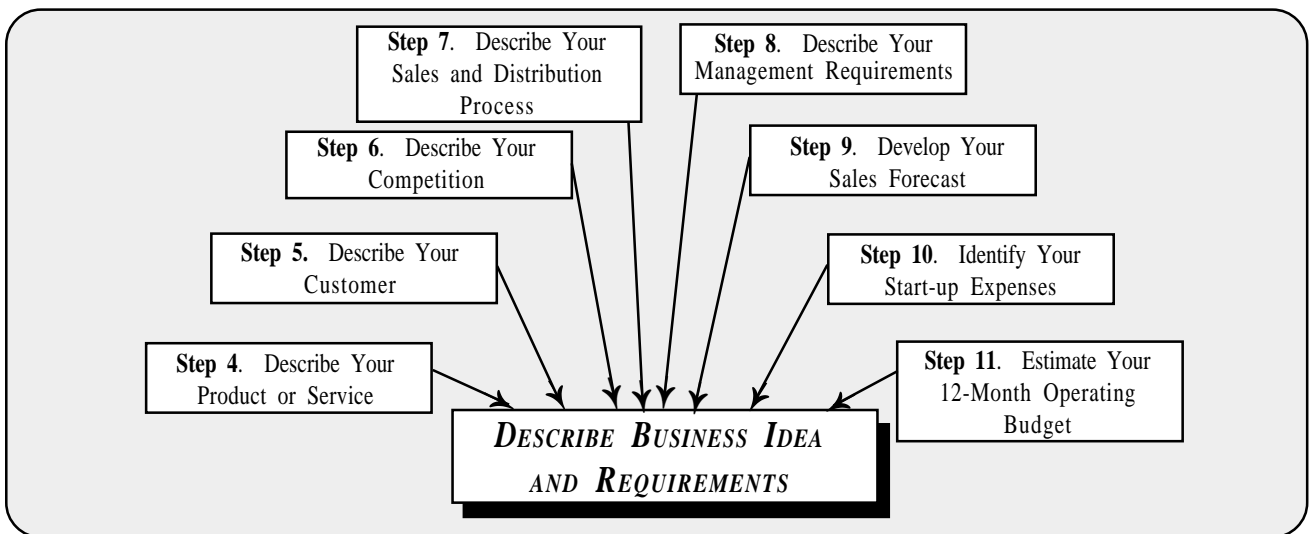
**Step 7**. Describe Your Sales and Distribution Process

**Step 8**. Describe Your Management Requirements

**Step 6**. Describe Your Competition

**Step 9**. Develop Your Sales Forecast

**Step 5.** Describe Your Customer

**Step 10**. Identify Your Start-up Expenses

**Step 4**. Describe Your Product or Service

**Step 11**. Estimate Your 12-Month Operating Budget

*DESCRIBE BUSINESS IDEA AND REQUIREMENTS*